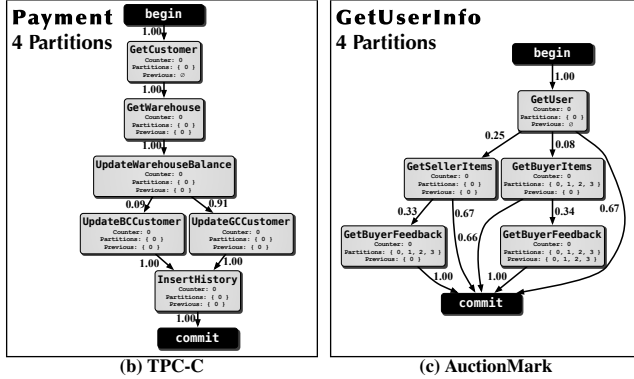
Payment
4 Partitions

begin
1.00
GetCustomer
Counter: 0
Partitions: { 0 }
Previous: ∅
1.00
GetWarehouse
Counter: 0
Partitions: { 0 }
Previous: { 0 }
1.00
UpdateWarehouseBalance
Counter: 0
Partitions: { 0 }
Previous: { 0 }
0.09
0.91
UpdateBCCustomer
Counter: 0
Partitions: { 0 }
Previous: { 0 }
UpdateGCCustomer
Counter: 0
Partitions: { 0 }
Previous: { 0 }
1.00
1.00
InsertHistory
Counter: 0
Partitions: { 0 }
Previous: { 0 }
1.00
commit

(b) TPC-C

GetUserInfo
4 Partitions

begin
1.00
GetUser
Counter: 0
Partitions: { 0 }
Previous: ∅
0.25
0.08
GetSellerItems
Counter: 0
Partitions: { 0 }
Previous: { 0 }
GetBuyerItems
Counter: 0
Partitions: { 0, 1, 2, 3 }
Previous: { 0 }
0.33
0.67
0.34
0.67
GetBuyerFeedback
Counter: 0
Partitions: { 0, 1, 2, 3 }
Previous: { 0 }
0.66
GetBuyerFeedback
Counter: 0
Partitions: { 0, 1, 2, 3 }
Previous: { 0, 1, 2, 3 }
1.00
1.00
commit

(c) AuctionMark